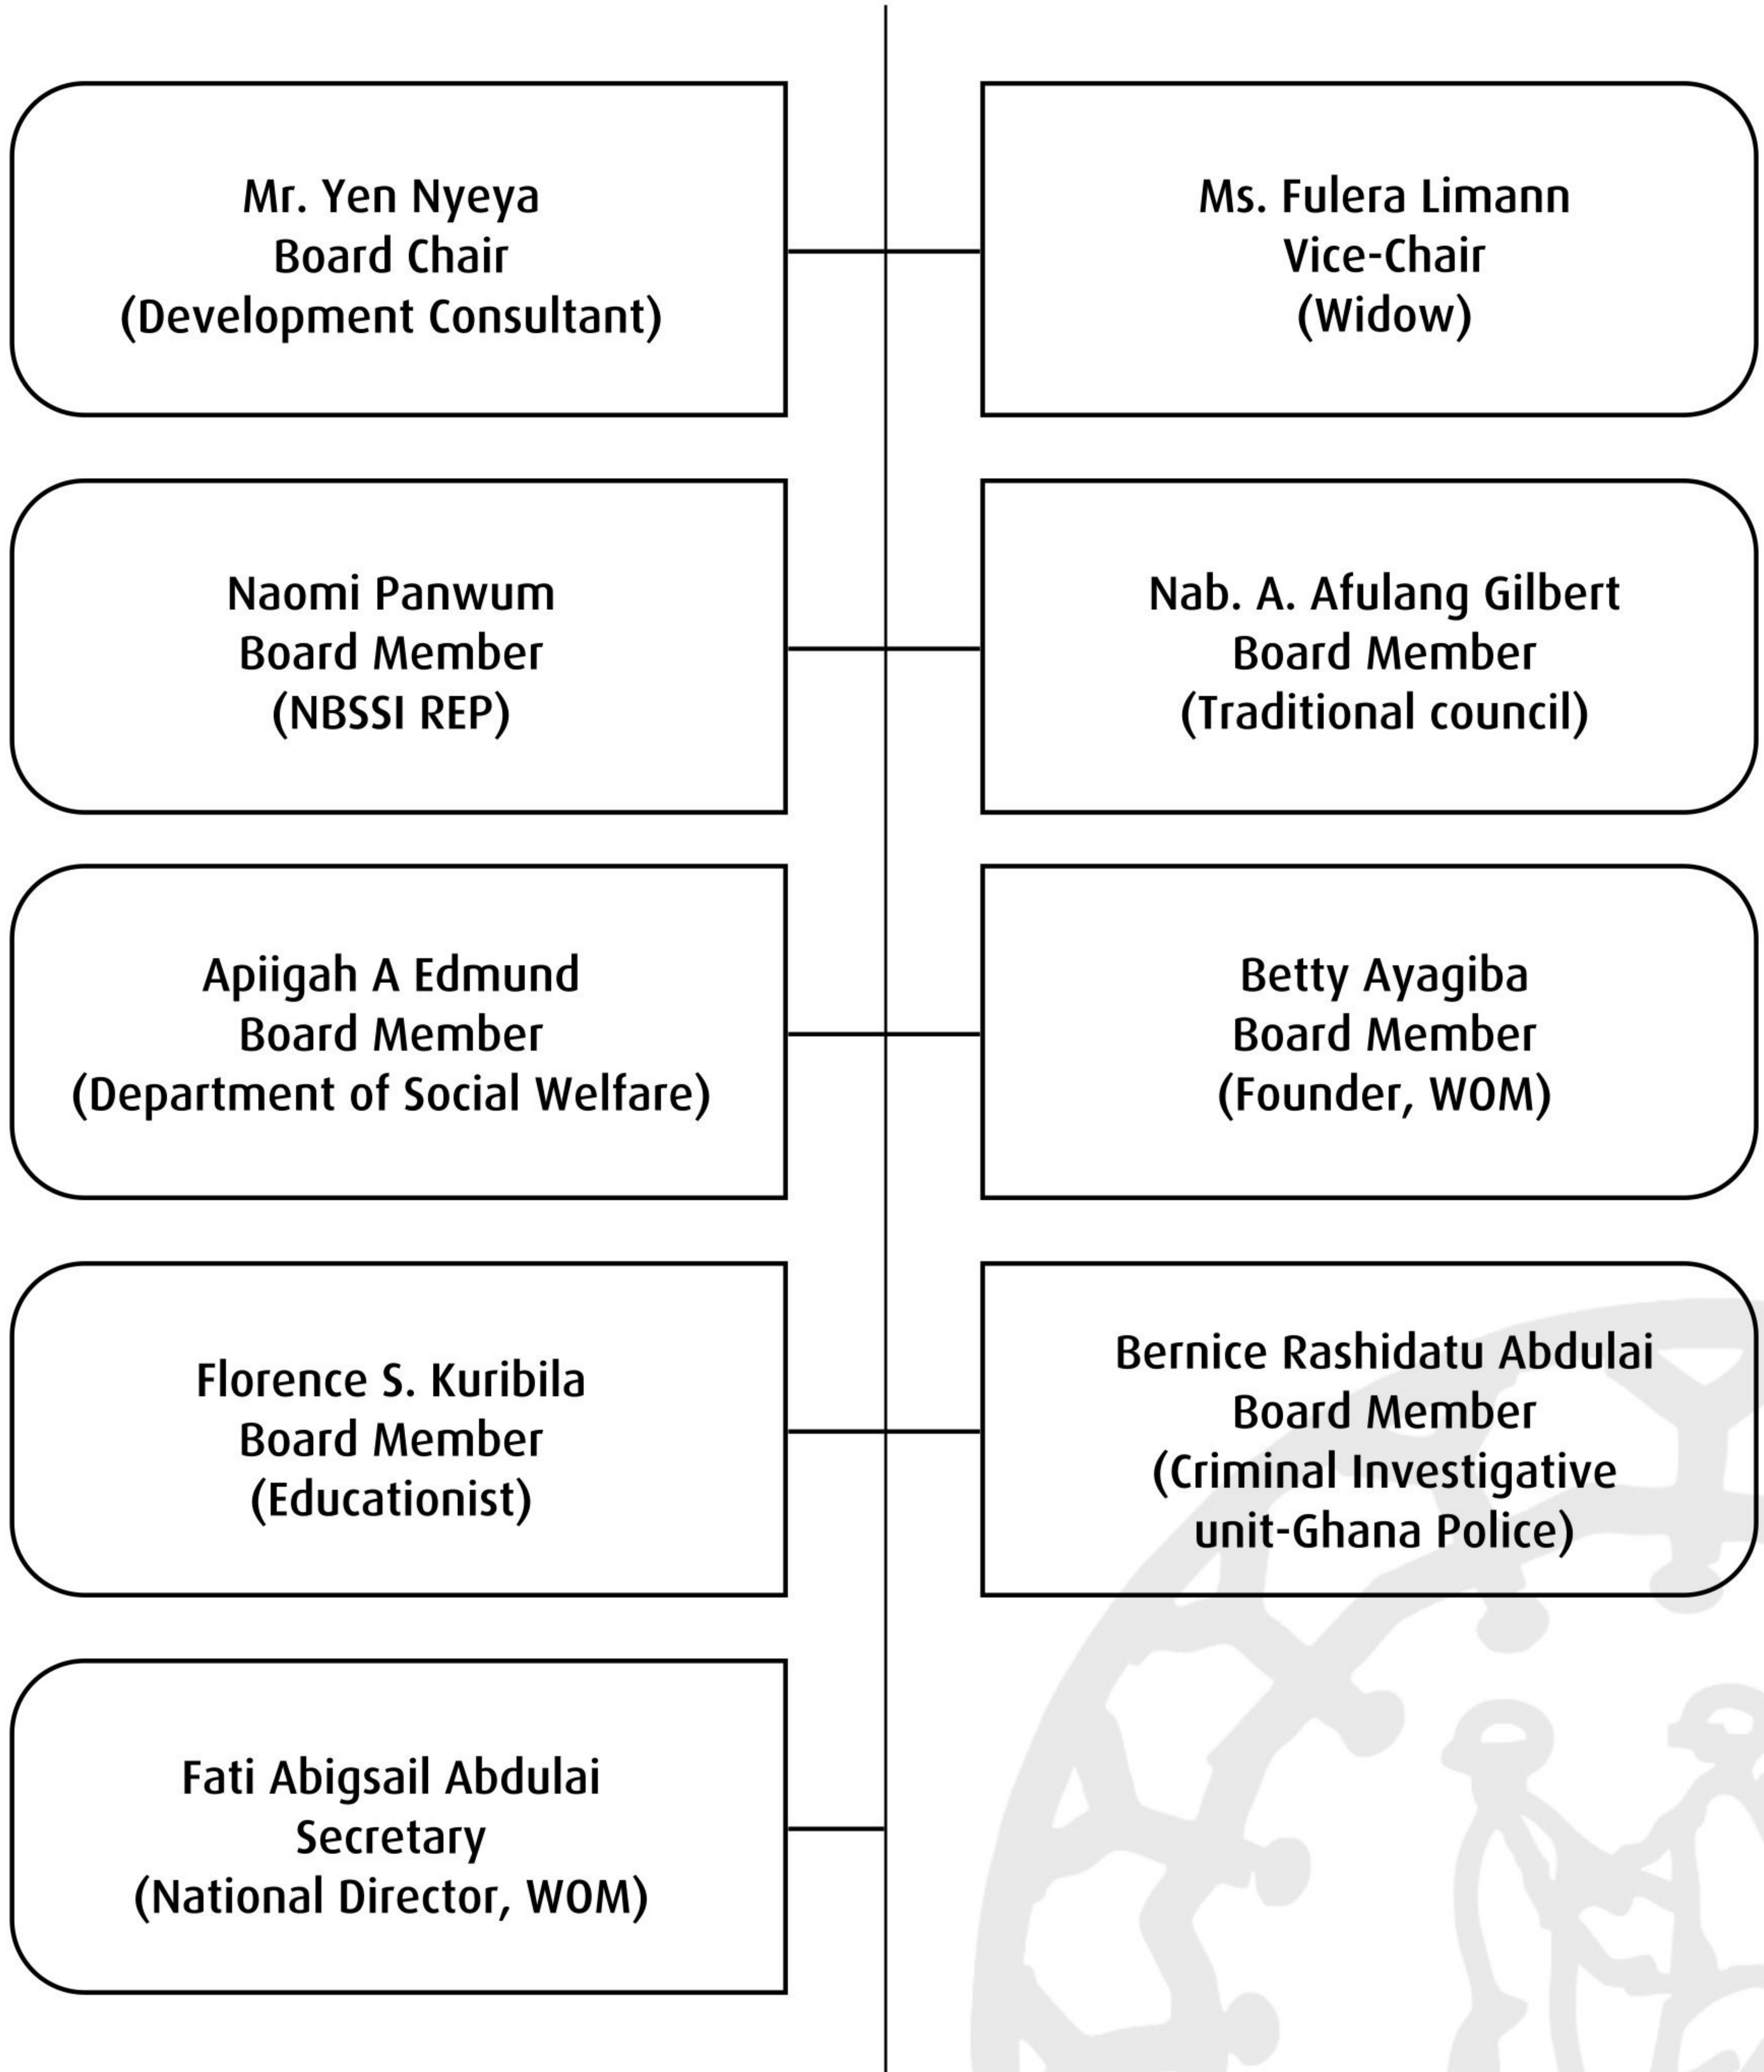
Mr. Yen Nyeya
Board Chair
(Development Consultant)

Ms. Fulera Limann
Vice-Chair
(Widow)

Naomi Panwum
Board Member
(NBSSI REP)

Nab. A. Afulang Gilbert
Board Member
(Traditional council)

Apiigah A Edmund
Board Member
(Department of Social Welfare)

Betty Ayagiba
Board Member
(Founder, WOM)

Florence S. Kuribila
Board Member
(Educationist)

Bernice Rashidatu Abdulai
Board Member
(Criminal Investigative unit-Ghana Police)

Fati Abigsail Abdulai
Secretary
(National Director, WOM)